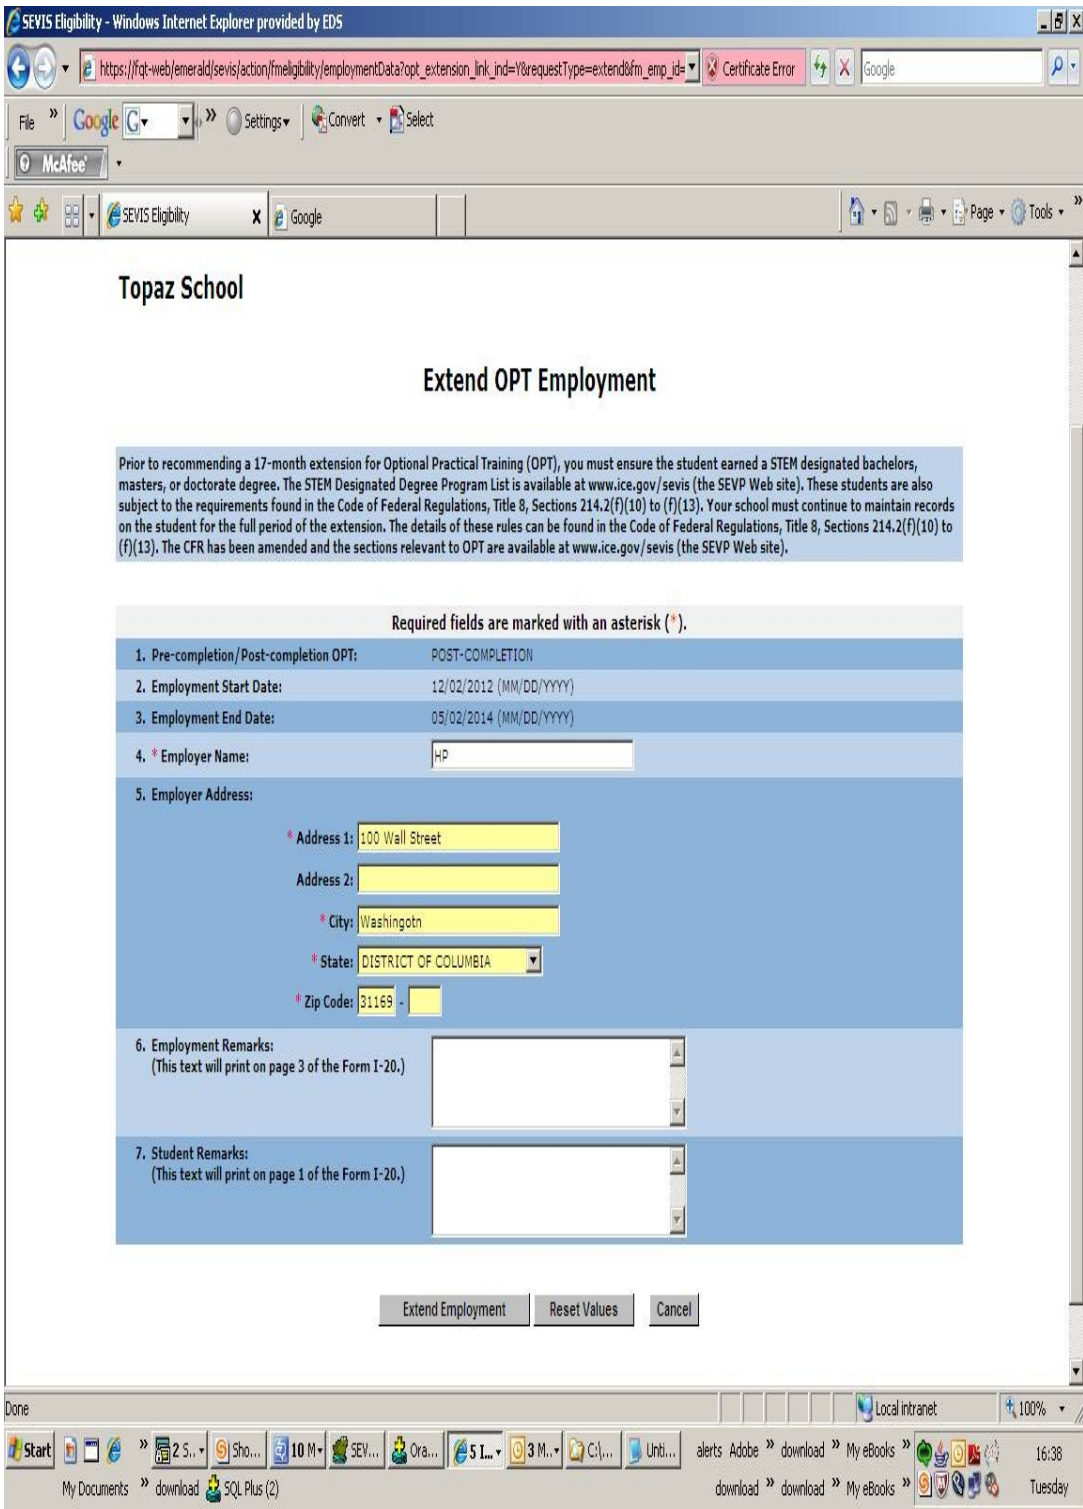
SEVIS Eligibility - Windows Internet Explorer provided by EDS

https://fqt-web/emerald/sevis/action/fmeligibility/employmentData?opt_extension_link_ind=Y&requestType=extend&fm_emp_id= Certificate Error Google

File Google G Settings Convert Select

McAfee

SEVIS Eligibility Google Page Tools

Topaz School

Extend OPT Employment

Prior to recommending a 17-month extension for Optional Practical Training (OPT), you must ensure the student earned a STEM designated bachelors, masters, or doctorate degree. The STEM Designated Degree Program List is available at www.ice.gov/sevis (the SEVP Web site). These students are also subject to the requirements found in the Code of Federal Regulations, Title 8, Sections 214.2(f)(10) to (f)(13). Your school must continue to maintain records on the student for the full period of the extension. The details of these rules can be found in the Code of Federal Regulations, Title 8, Sections 214.2(f)(10) to (f)(13). The CFR has been amended and the sections relevant to OPT are available at www.ice.gov/sevis (the SEVP Web site).

Required fields are marked with an asterisk (*).

1. Pre-completion/Post-completion OPT: POST-COMPLETION
2. Employment Start Date: 12/02/2012 (MM/DD/YYYY)
3. Employment End Date: 05/02/2014 (MM/DD/YYYY)
4. * Employer Name: HP
5. Employer Address:
* Address 1: 100 Wall Street
Address 2:
* City: Washingotn
* State: DISTRICT OF COLUMBIA
* Zip Code: 31169 -
6. Employment Remarks: (This text will print on page 3 of the Form I-20.)
7. Student Remarks: (This text will print on page 1 of the Form I-20.)

Extend Employment Reset Values Cancel

Done Local intranet 100%

Start 2 S... Sho... 10 M... SEV... Ora... 5 I... 3 M... C:\... Unti... alerts Adobe download My eBooks 16:38
My Documents download SQL Plus (2) download download My eBooks Tuesday